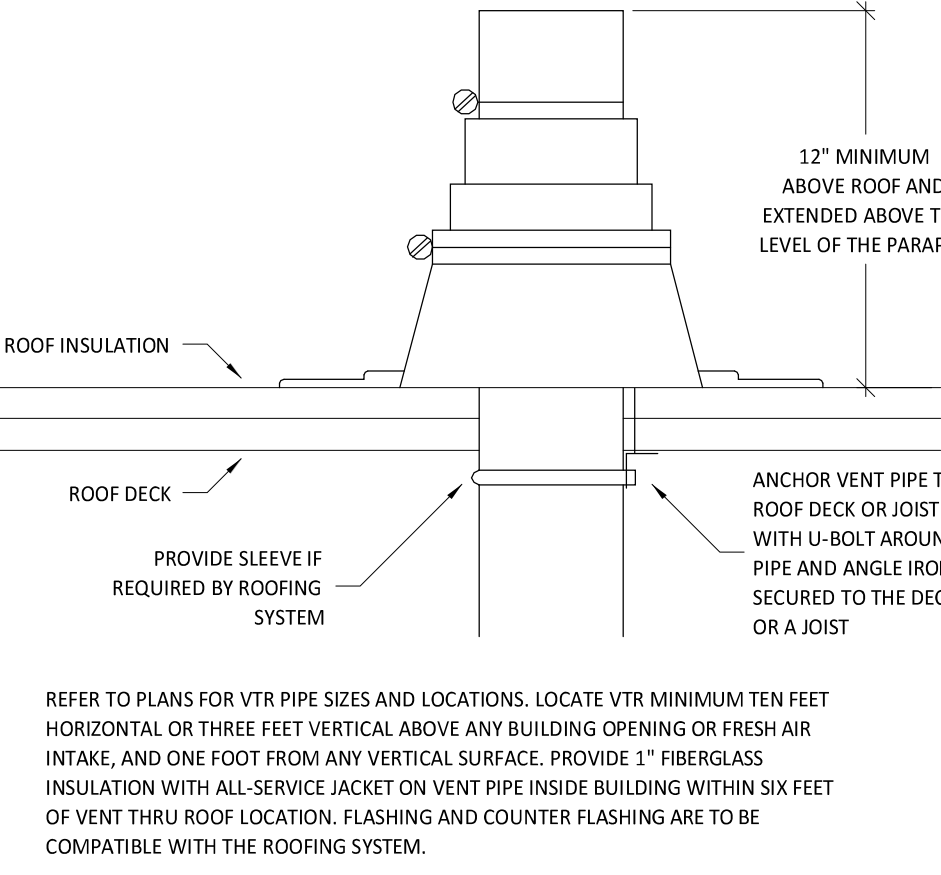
12" MINIMUM ABOVE ROOF AND EXTENDED ABOVE T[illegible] LEVEL OF THE PARAP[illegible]

ROOF INSULATION

ROOF DECK

PROVIDE SLEEVE IF REQUIRED BY ROOFING SYSTEM

ANCHOR VENT PIPE T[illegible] ROOF DECK OR JOIST WITH U-BOLT AROUN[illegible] PIPE AND ANGLE IRO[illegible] SECURED TO THE DEC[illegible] OR A JOIST

REFER TO PLANS FOR VTR PIPE SIZES AND LOCATIONS. LOCATE VTR MINIMUM TEN FEET HORIZONTAL OR THREE FEET VERTICAL ABOVE ANY BUILDING OPENING OR FRESH AIR INTAKE, AND ONE FOOT FROM ANY VERTICAL SURFACE. PROVIDE 1" FIBERGLASS INSULATION WITH ALL-SERVICE JACKET ON VENT PIPE INSIDE BUILDING WITHIN SIX FEET OF VENT THRU ROOF LOCATION. FLASHING AND COUNTER FLASHING ARE TO BE COMPATIBLE WITH THE ROOFING SYSTEM.